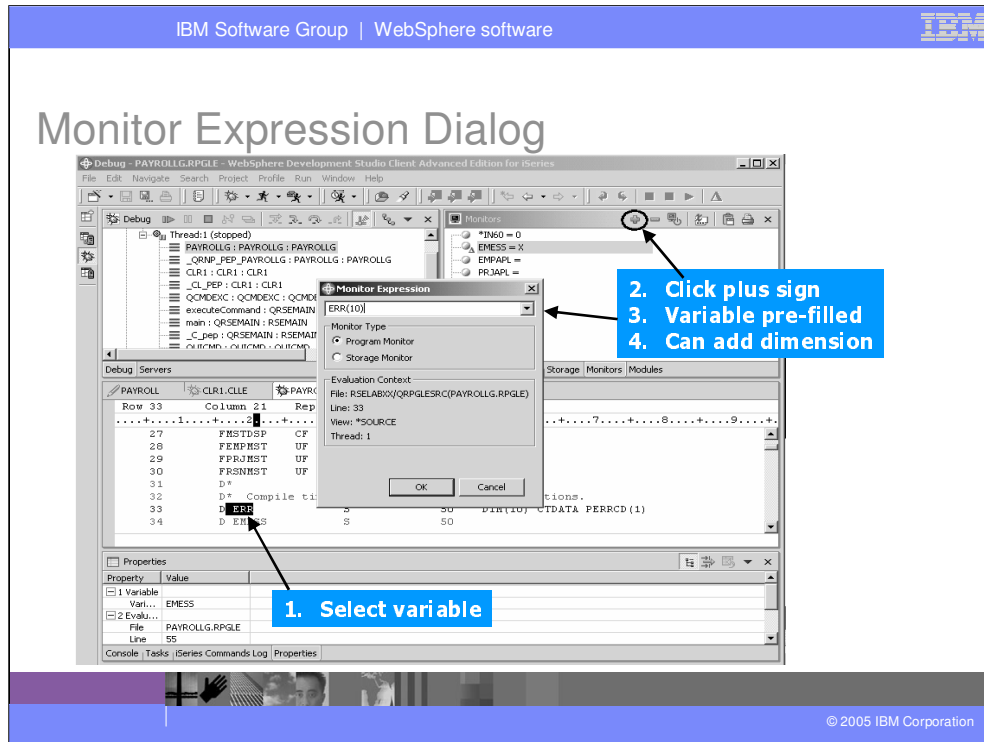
IBM Software Group | WebSphere software

IBM

Monitor Expression Dialog

Debug - PAYROLLG.RPGLE - WebSphere Development Studio Client Advanced Edition for iSeries

File Edit Navigate Search Project Profile Run Window Help

Debug Servers

Thread:1 (stopped)
PAYROLLG : PAYROLLG : PAYROLLG
_QRNP_PEP_PAYROLLG : PAYROLLG : PAYROLLG
CLR1 : CLR1 : CLR1
_CL_PEP : CLR1 : CLR1
QCMDEXC : QCMDEXC : QCMDE
executeCommand : QRSEMAIN
main : QRSEMAIN : RSEMAIN
_C_pep : QRSEMAIN : RSEMAIN
QUICMD : QUICMD : QUICMD

Monitors
*IN60 = 0
EMESS = X
EMPAPL =
PRJAPL =

Storage Monitors Modules

Monitor Expression
ERR(10)
Monitor Type
Program Monitor
Storage Monitor
Evaluation Context
File: RSELABXX/QRPGLESRC(PAYROLLG.RPGLE)
Line: 33
View: *SOURCE
Thread: 1
OK Cancel

2. Click plus sign
3. Variable pre-filled
4. Can add dimension

PAYROLL CLR1.CLLE PAYRO

Row 33 Column 21 Rep
....+....1....+....2....+....7....+....8....+....9....+.
27 FMSTDSP CF
28 FEMPMST UF
29 FPRJMST UF
30 FRSNMST UF
31 D*
32 D* Compile ti tions.
33 D ERR S 50 DIM(10) CTDATA PERRCD(1)
34 D EMESS S 50

Properties
Property Value
1 Variable
Vari... EMESS
2 Evalu...
File PAYROLLG.RPGLE
Line 55

1. Select variable

Console Tasks iSeries Commands Log Properties

© 2005 IBM Corporation